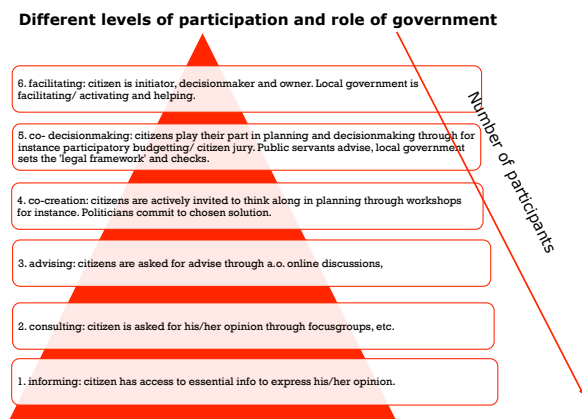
Different levels of participation and role of government

6. facilitating: citizen is initiator, decisionmaker and owner. Local government is facilitating/ activating and helping.

5. co- decisionmaking: citizens play their part in planning and decisionmaking through for instance participatory budgetting/ citizen jury. Public servants advise, local government sets the 'legal framework' and checks.

4. co-creation: citizens are actively invited to think along in planning through workshops for instance. Politicians commit to chosen solution.

3. advising: citizens are asked for advise through a.o. online discussions,

2. consulting: citizen is asked for his/her opinion through focusgroups, etc.

1. informing: citizen has access to essential info to express his/her opinion.

Number of participants